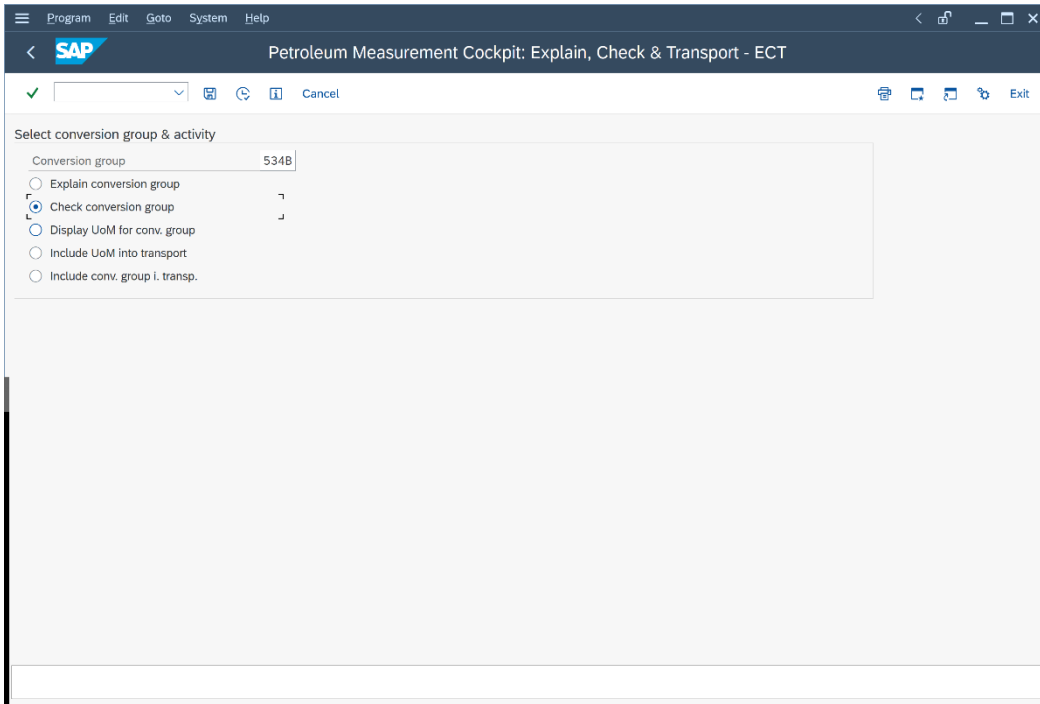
Program Edit Goto System Help

SAP

Petroleum Measurement Cockpit: Explain, Check & Transport - ECT

Cancel

Exit

Select conversion group & activity

Conversion group 534B

Explain conversion group

Check conversion group

Display UoM for conv. group

Include UoM into transport

Include conv. group i. transp.